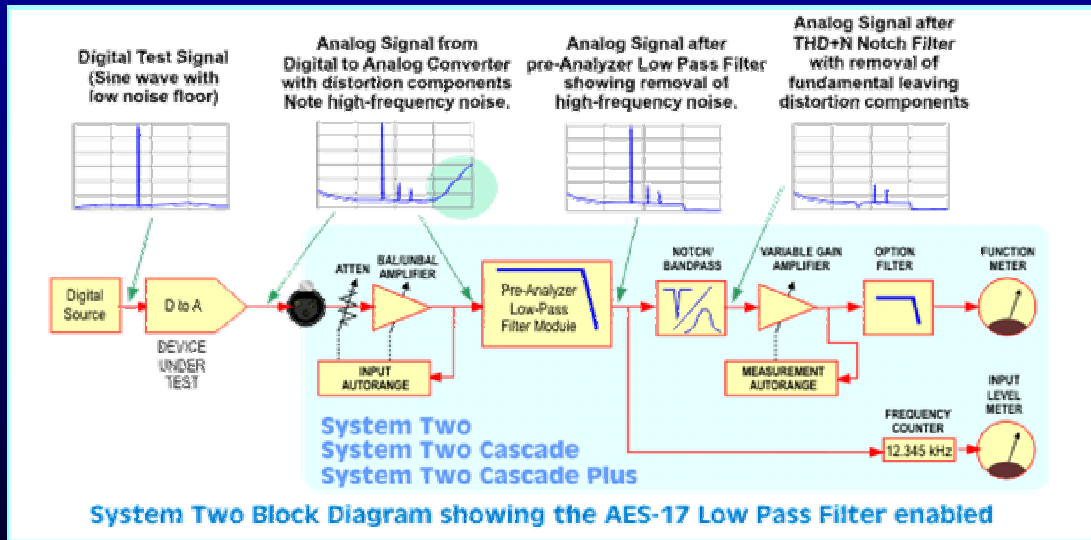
Digital Test Signal (Sine wave with low noise floor)

Analog Signal from Digital to Analog Converter with distortion components Note high-frequency noise.

Analog Signal after pre-Analyzer Low Pass Filter showing removal of high-frequency noise.

Analog Signal after THD+N Notch Filter with removal of fundamental leaving distortion components

Digital Source

D to A

DEVICE UNDER TEST

ATTEN

BAL/UNBAL AMPLIFIER

INPUT AUTORANGE

Pre-Analyzer Low-Pass Filter Module

NOTCH/ BANDPASS

VARIABLE GAIN AMPLIFIER

MEASUREMENT AUTORANGE

OPTION FILTER

FUNCTION METER

FREQUENCY COUNTER

12.345 kHz

INPUT LEVEL METER

System Two
System Two Cascade
System Two Cascade Plus

System Two Block Diagram showing the AES-17 Low Pass Filter enabled